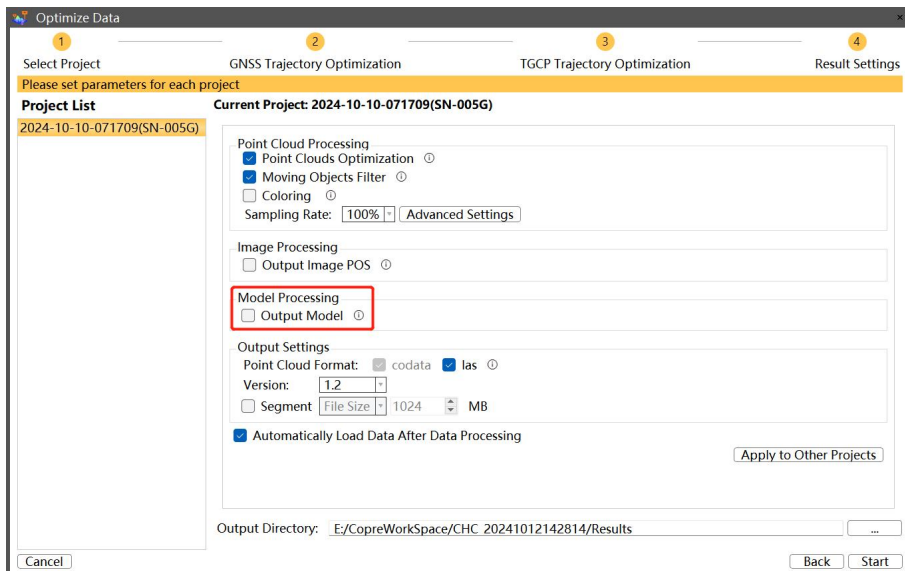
Optimize Data

1 Select Project
2 GNSS Trajectory Optimization
3 TGCP Trajectory Optimization
4 Result Settings

Please set parameters for each project

Project List
2024-10-10-071709(SN-005G)

Current Project: 2024-10-10-071709(SN-005G)

Point Cloud Processing
Point Clouds Optimization ⓘ
Moving Objects Filter ⓘ
Coloring ⓘ
Sampling Rate: 100% Advanced Settings

Image Processing
Output Image POS ⓘ

Model Processing
Output Model ⓘ

Output Settings
Point Cloud Format: codata las ⓘ
Version: 1.2
Segment File Size 1024 MB

Automatically Load Data After Data Processing

Apply to Other Projects

Output Directory: E:/CopreWorkSpace/CHC 20241012142814/Results ...

Cancel
Back Start